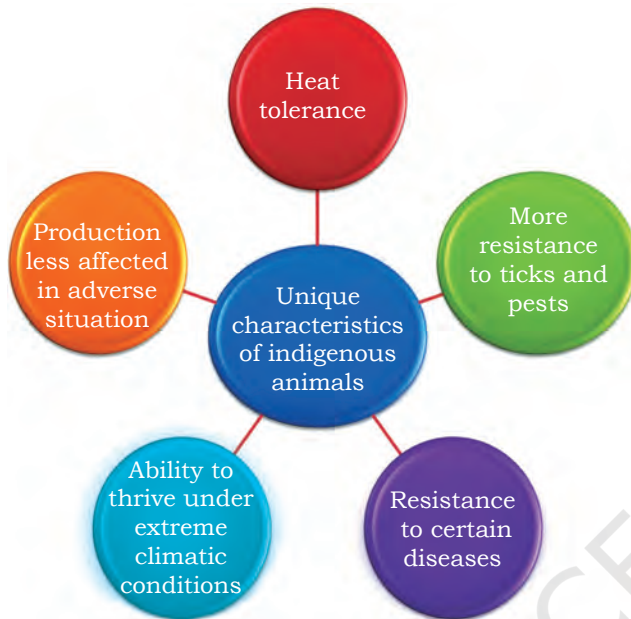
Heat tolerance

More resistance to ticks and pests

Production less affected in adverse situation

Unique characteristics of indigenous animals

Ability to thrive under extreme climatic conditions

Resistance to certain diseases